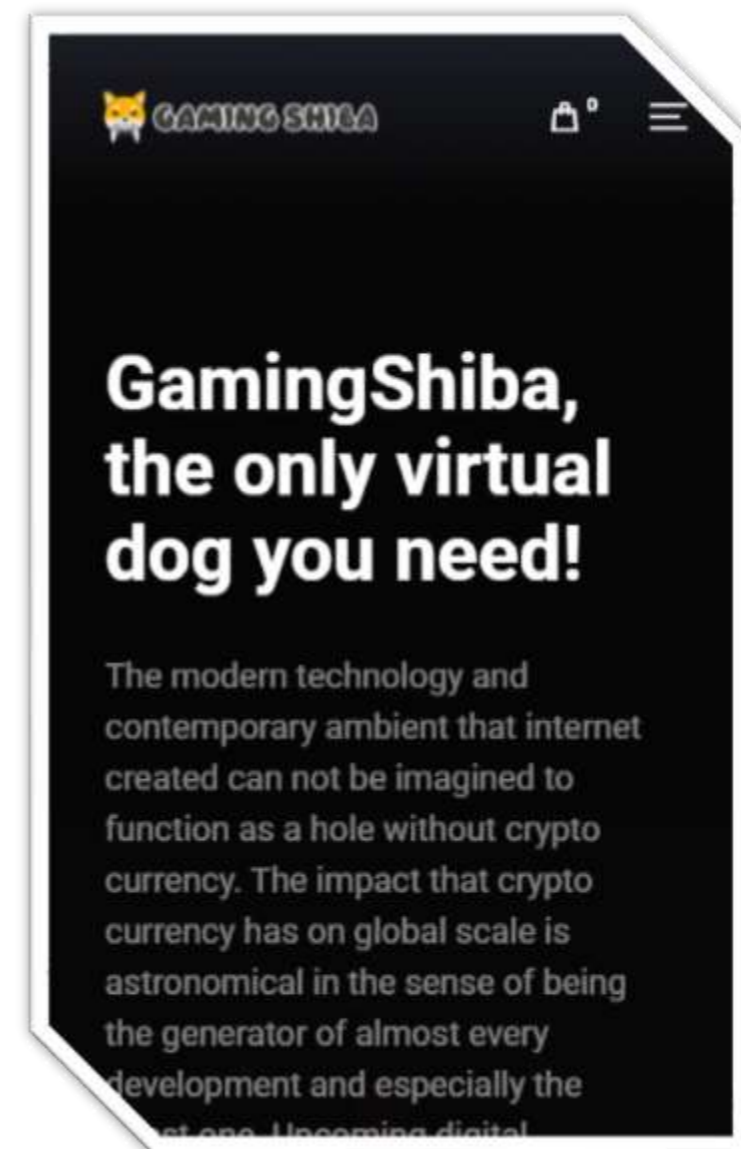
GAMING SHIBA

0

GamingShiba, the only virtual dog you need!

The modern technology and contemporary ambient that internet created can not be imagined to function as a hole without crypto currency. The impact that crypto currency has on global scale is astronomical in the sense of being the generator of almost every development and especially the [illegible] Upcoming digital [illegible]